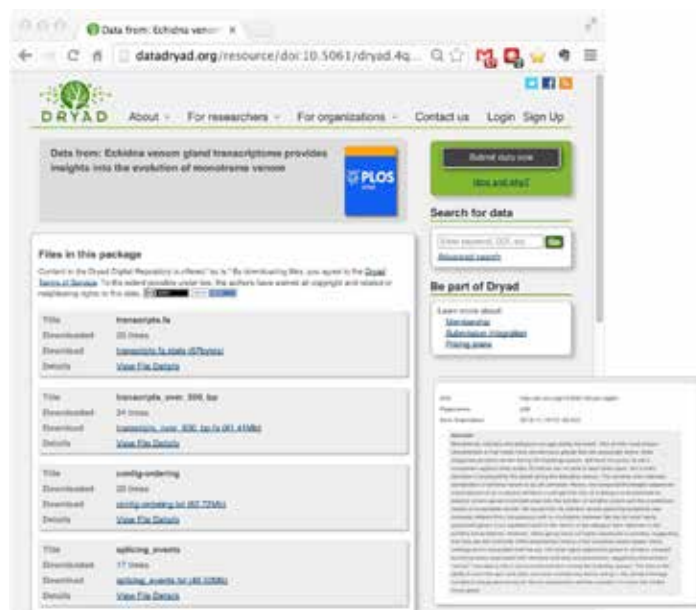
Data from: Echidna venom ×

datadryad.org/resource/doi:10.5061/dryad.4q...

DRYAD

About · For researchers · For organizations · Contact us · Login · Sign Up

Data from: Echidna venom gland transcriptome provides insights into the evolution of monotreme venom

PLOS

Submit data now

How and why?

Search for data

Advanced search

Be part of Dryad

Learn more about:
Membership
Submission integration
Pricing plans

Files in this package

Content in the Dryad Digital Repository is offered "as is." By downloading files, you agree to the Dryad Terms of Service. To the extent possible under law, the authors have waived all copyright and related or neighboring rights to this data.

| Title | transcripts.fa |
|---|---|
| Downloaded | 20 times |
| Download | transcripts.fa.stats (67bytes) |
| Details | View File Details |

| Title | transcripts_over_500_bp |
|---|---|
| Downloaded | 24 times |
| Download | transcripts_over_500_bp.fa (41.41Mb) |
| Details | View File Details |

| Title | contig-ordering |
|---|---|
| Downloaded | 20 times |
| Download | contig-ordering.txt (62.72Mb) |
| Details | View File Details |

| Title | splicing_events |
|---|---|
| Downloaded | 17 times |
| Download | splicing_events.txt (46.33Mb) |
| Details | View File Details |

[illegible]